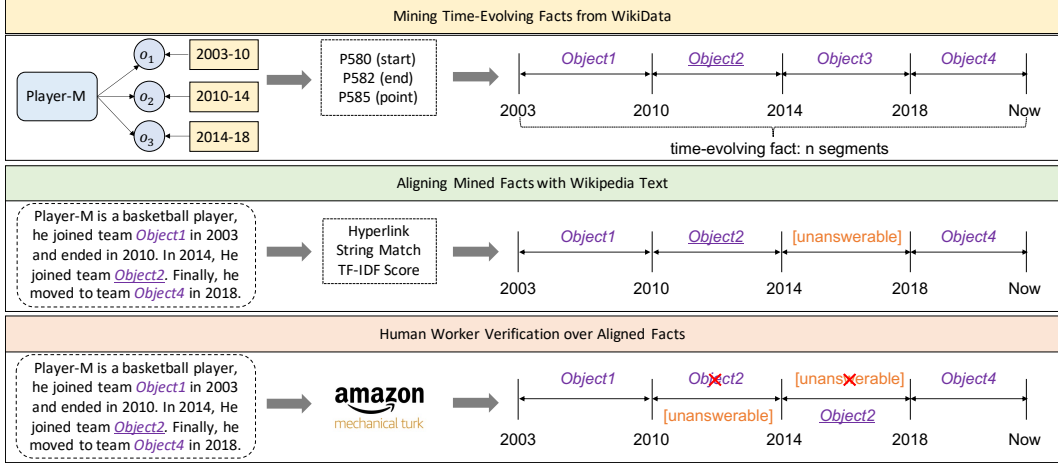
Mining Time-Evolving Facts from WikiData

Player-M

$o_1$ 2003-10

$o_2$ 2010-14

$o_3$ 2014-18

P580 (start)
P582 (end)
P585 (point)

Object1 Object2 Object3 Object4

2003 2010 2014 2018 Now

time-evolving fact: n segments

Aligning Mined Facts with Wikipedia Text

Player-M is a basketball player, he joined team Object1 in 2003 and ended in 2010. In 2014, He joined team Object2. Finally, he moved to team Object4 in 2018.

Hyperlink
String Match
TF-IDF Score

Object1 Object2 [unanswerable] Object4

2003 2010 2014 2018 Now

Human Worker Verification over Aligned Facts

Player-M is a basketball player, he joined team Object1 in 2003 and ended in 2010. In 2014, He joined team Object2. Finally, he moved to team Object4 in 2018.

amazon
mechanical turk

Object1 Object2 [unanswerable] Object4

[unanswerable] Object2

2003 2010 2014 2018 Now